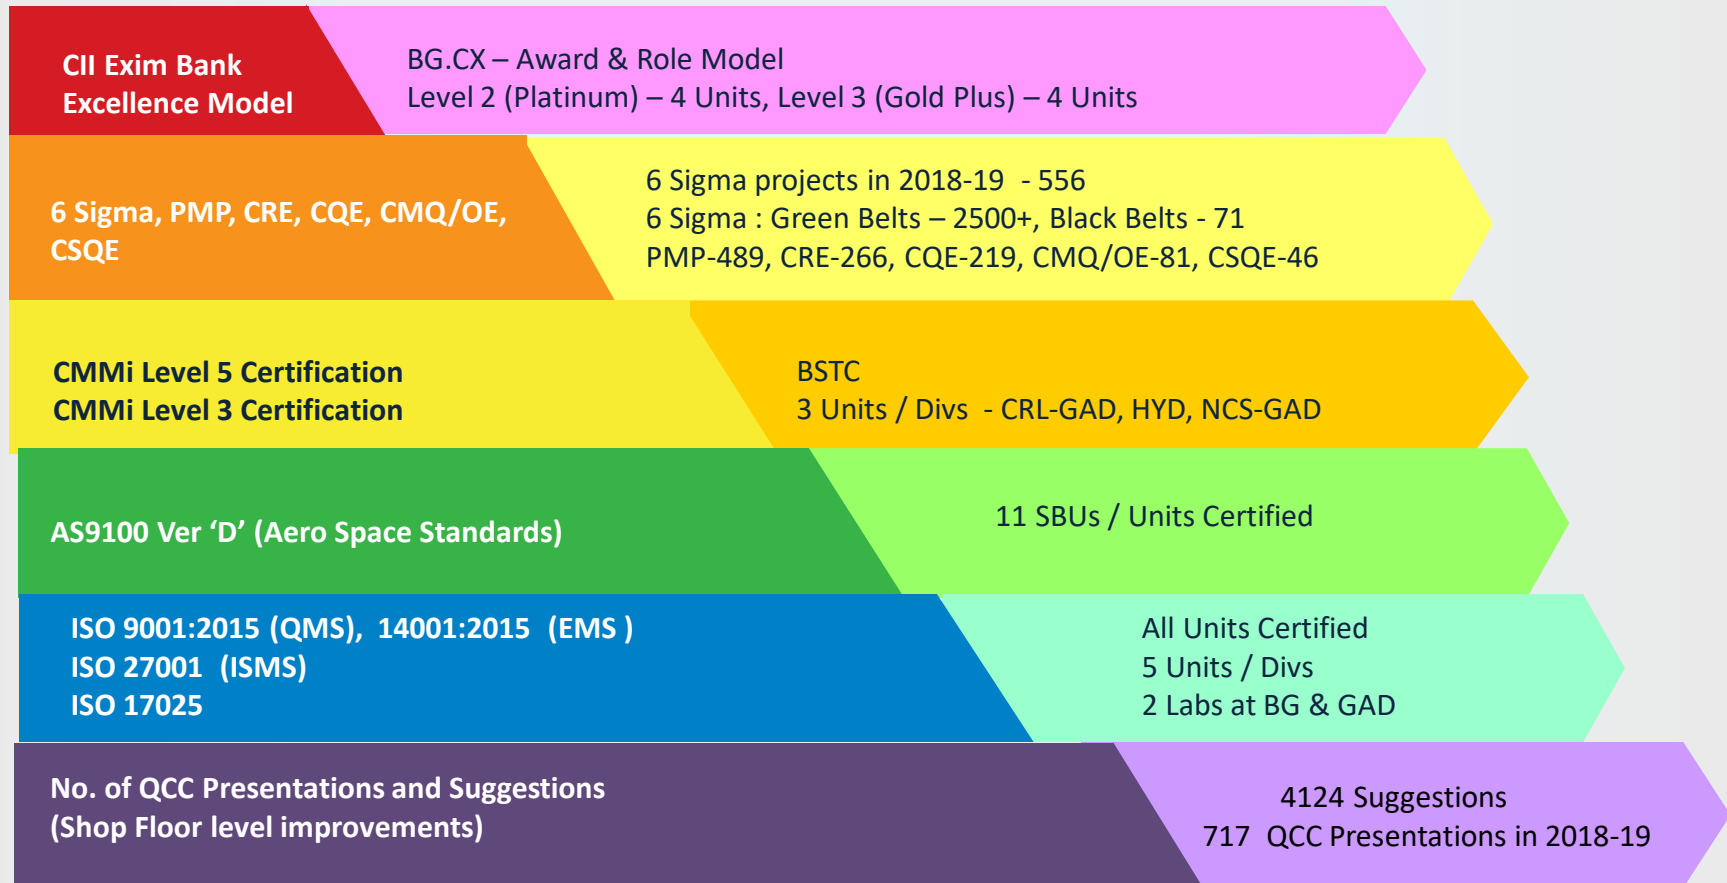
CII Exim Bank Excellence Model

BG.CX – Award & Role Model
Level 2 (Platinum) – 4 Units, Level 3 (Gold Plus) – 4 Units

6 Sigma, PMP, CRE, CQE, CMQ/OE, CSQE

6 Sigma projects in 2018-19 - 556
6 Sigma : Green Belts – 2500+, Black Belts - 71
PMP-489, CRE-266, CQE-219, CMQ/OE-81, CSQE-46

CMMi Level 5 Certification
CMMi Level 3 Certification

BSTC
3 Units / Divs - CRL-GAD, HYD, NCS-GAD

AS9100 Ver ‘D’ (Aero Space Standards)

11 SBUs / Units Certified

ISO 9001:2015 (QMS), 14001:2015 (EMS )
ISO 27001 (ISMS)
ISO 17025

All Units Certified
5 Units / Divs
2 Labs at BG & GAD

No. of QCC Presentations and Suggestions
(Shop Floor level improvements)

4124 Suggestions
717 QCC Presentations in 2018-19